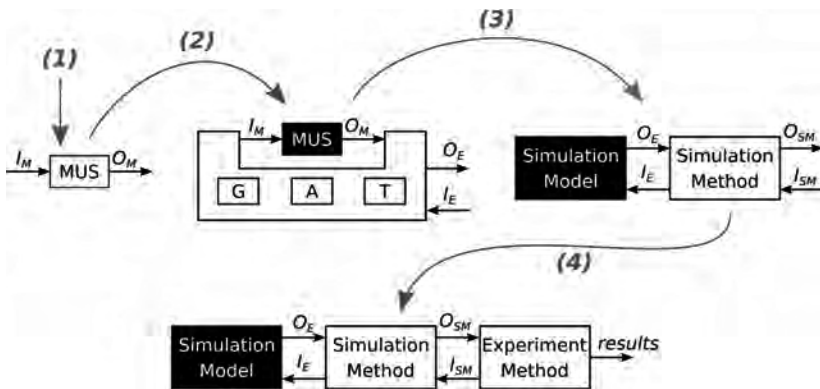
(1)

(2)

(3)

$I_M$ MUS $O_M$

$I_M$ MUS $O_M$

$O_E$

G A T

$I_E$

Simulation Model

$O_E$

$I_E$

Simulation Method

$O_{SM}$

$I_{SM}$

(4)

Simulation Model

$O_E$

$I_E$

Simulation Method

$O_{SM}$

$I_{SM}$

Experiment Method

results